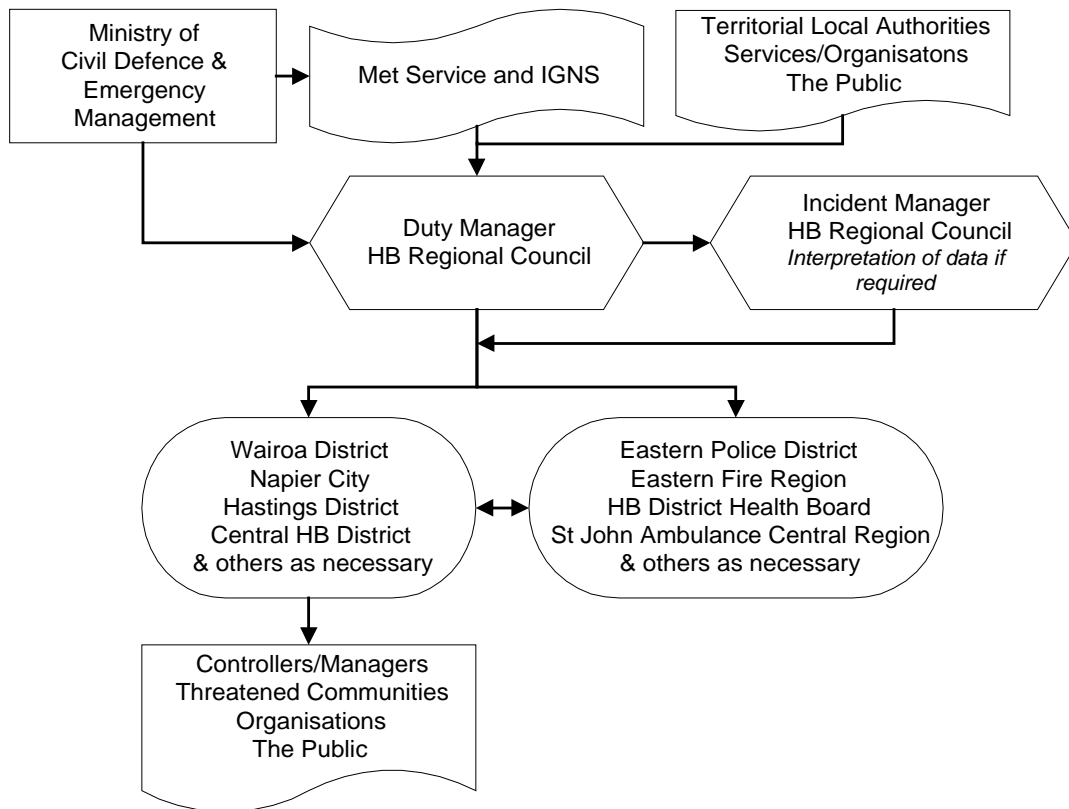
Ministry of Civil Defence & Emergency Management

Met Service and IGNS

Territorial Local Authorities
Services/Organisatons
The Public

Duty Manager
HB Regional Council

Incident Manager
HB Regional Council
*Interpretation of data if required*

Wairoa District
Napier City
Hastings District
Central HB District
& others as necessary

Eastern Police District
Eastern Fire Region
HB District Health Board
St John Ambulance Central Region
& others as necessary

Controllers/Managers
Threatened Communities
Organisations
The Public